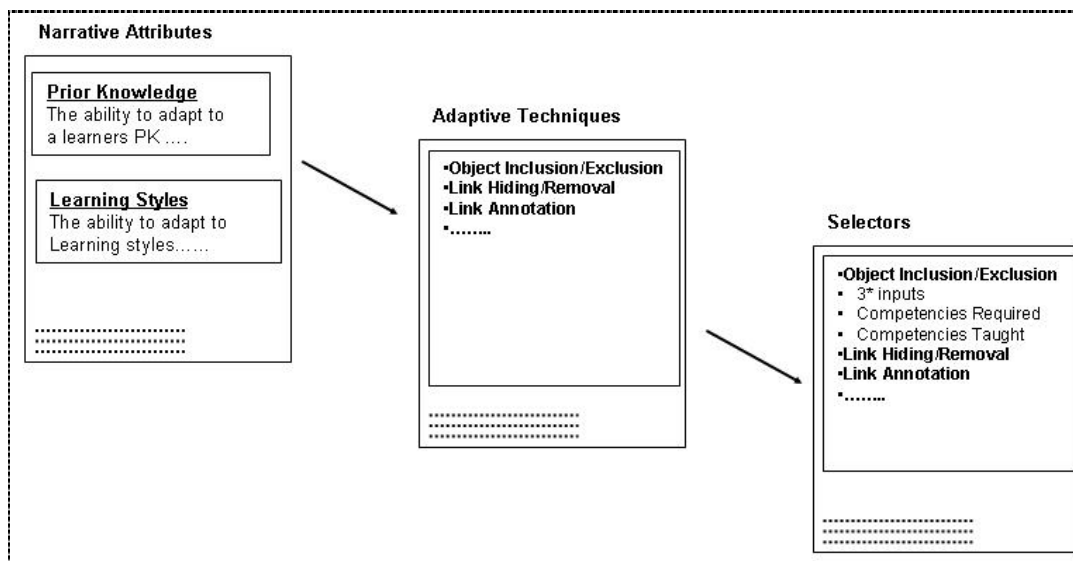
Narrative Attributes

Prior Knowledge
The ability to adapt to a learners PK ....

Learning Styles
The ability to adapt to Learning styles......

...............................
...............................
...............................

Adaptive Techniques

▪Object Inclusion/Exclusion
▪Link Hiding/Removal
▪Link Annotation
▪........

...............................
...............................
...............................

Selectors

▪Object Inclusion/Exclusion
▪ 3* inputs
▪ Competencies Required
▪ Competencies Taught
▪Link Hiding/Removal
▪Link Annotation
▪........

...............................
...............................
...............................